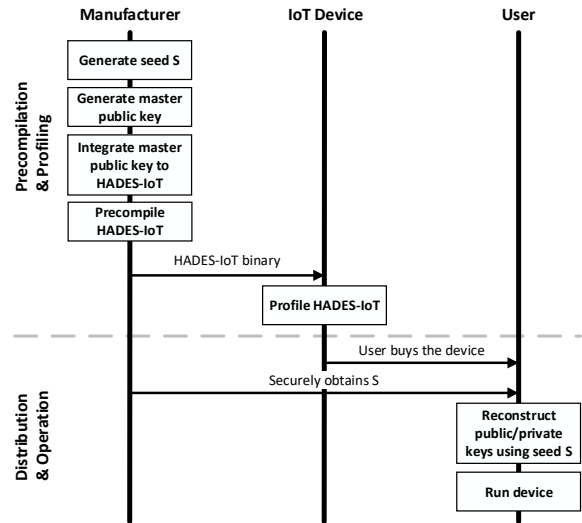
Manufacturer

IoT Device

User

Precompilation & Profiling

Generate seed S

Generate master public key

Integrate master public key to HADES-IoT

Precompile HADES-IoT

HADES-IoT binary

Profile HADES-IoT

Distribution & Operation

User buys the device

Securely obtains S

Reconstruct public/private keys using seed S

Run device